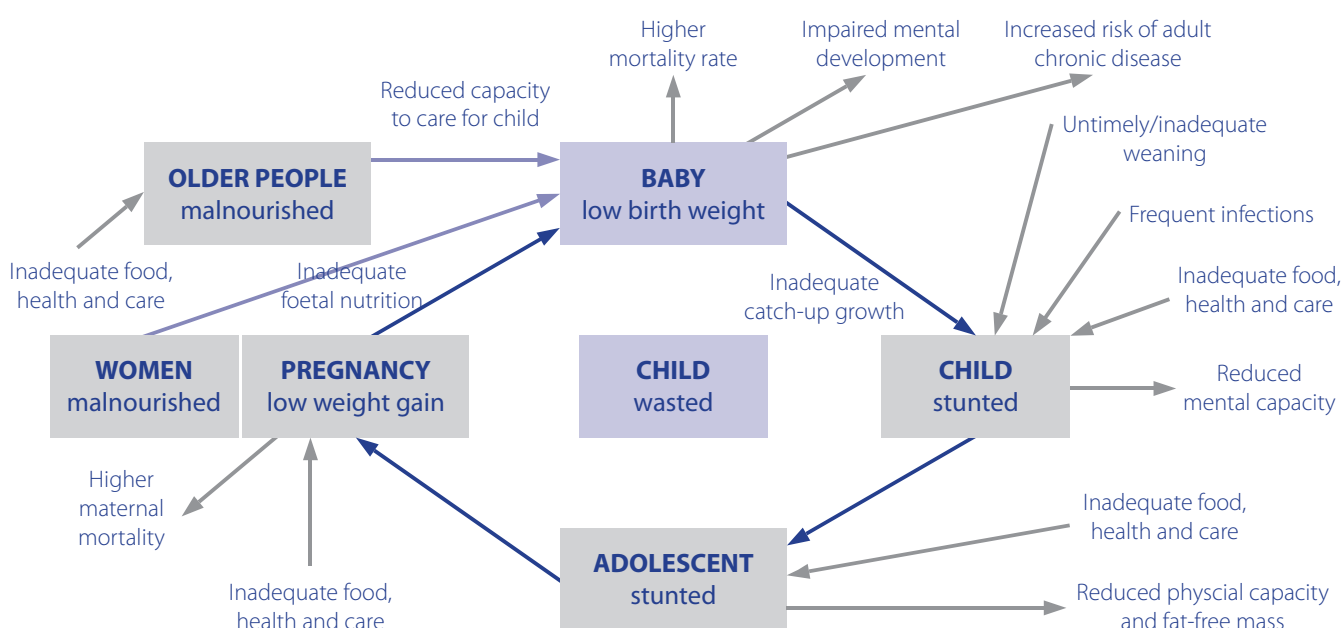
Higher mortality rate

Impaired mental development

Increased risk of adult chronic disease

Reduced capacity to care for child

OLDER PEOPLE
malnourished

BABY
low birth weight

Untimely/inadequate weaning

Frequent infections

Inadequate food, health and care

Inadequate foetal nutrition

Inadequate catch-up growth

Inadequate food, health and care

WOMEN
malnourished

PREGNANCY
low weight gain

CHILD
wasted

CHILD
stunted

Reduced mental capacity

Higher maternal mortality

Inadequate food, health and care

ADOLESCENT
stunted

Inadequate food, health and care

Reduced physcial capacity and fat-free mass